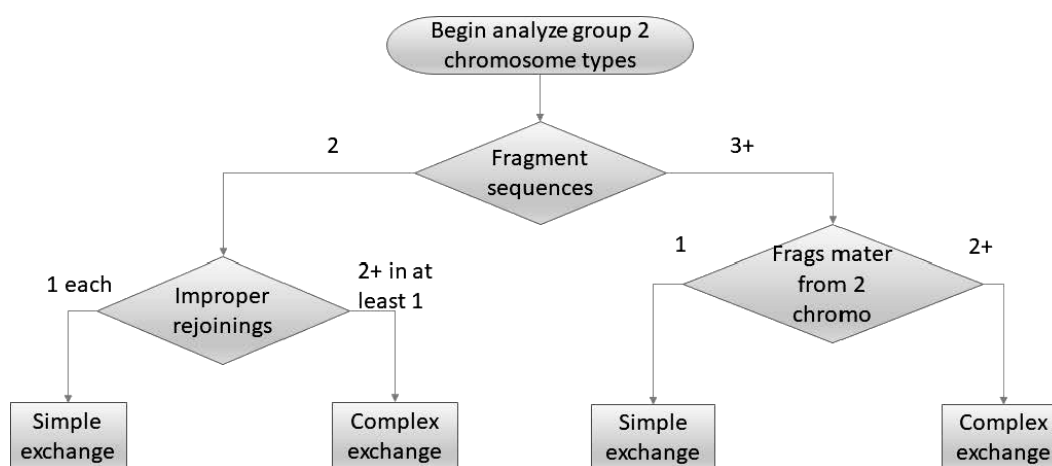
Begin analyze group 2 chromosome types

2

Fragment sequences

3+

1 each

Improper rejoinings

2+ in at least 1

1

Frags mater from 2 chromo

2+

Simple exchange

Complex exchange

Simple exchange

Complex exchange